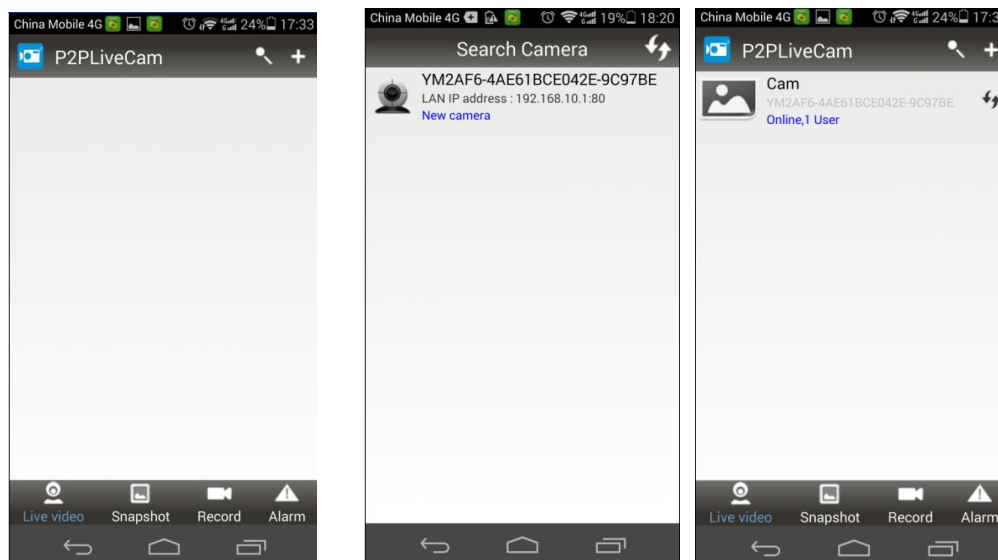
China Mobile 4G 24% 17:33
P2PLiveCam
Live video Snapshot Record Alarm

China Mobile 4G 19% 18:20
Search Camera
YM2AF6-4AE61BCE042E-9C97BE
LAN IP address : 192.168.10.1:80
New camera

China Mobile 4G 24% 17:33
P2PLiveCam
Cam
YM2AF6-4AE61BCE042E-9C97BE
Online,1 User
Live video Snapshot Record Alarm